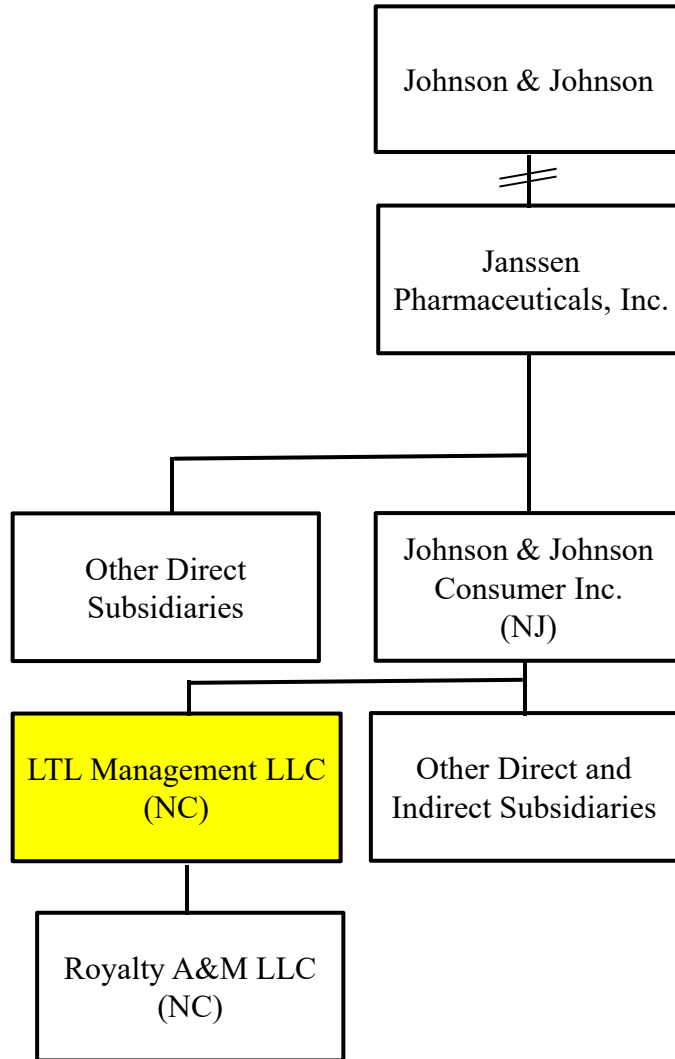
Johnson & Johnson

Janssen Pharmaceuticals, Inc.

Other Direct Subsidiaries

Johnson & Johnson Consumer Inc. (NJ)

LTL Management LLC (NC)

Other Direct and Indirect Subsidiaries

Royalty A&M LLC (NC)